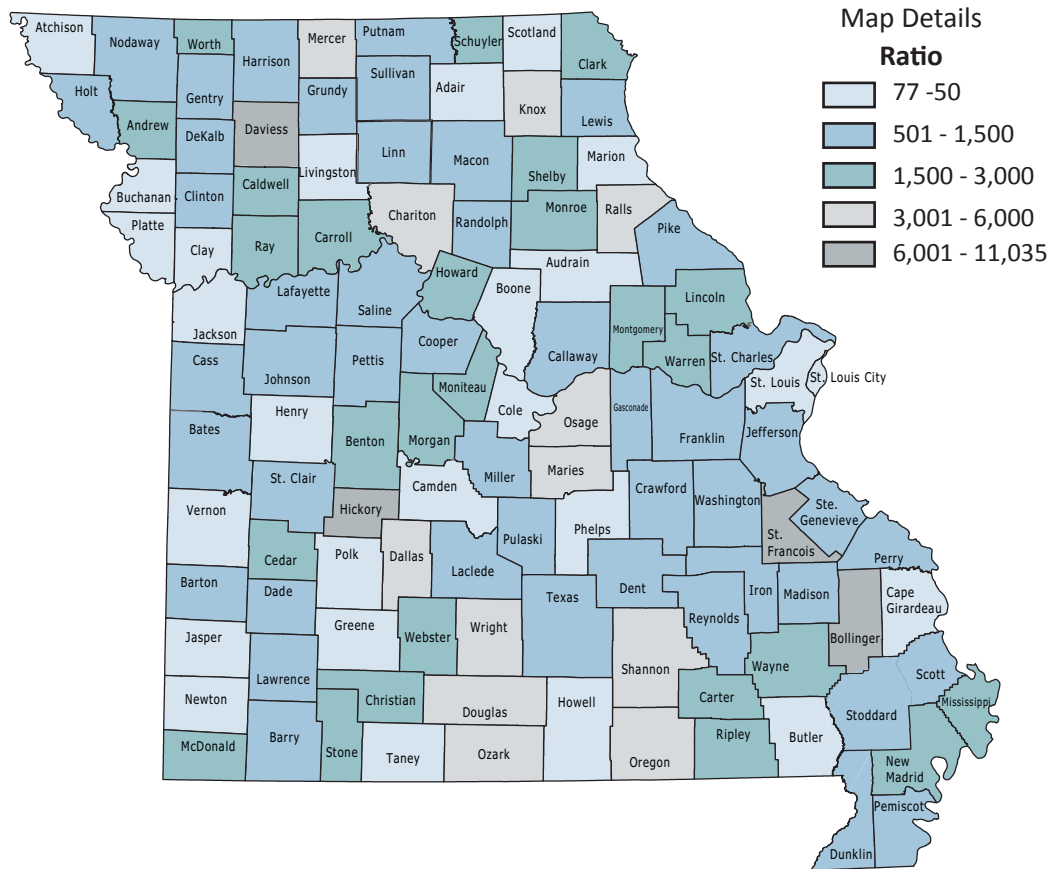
Map Details
Ratio
77 -50
501 - 1,500
1,500 - 3,000
3,001 - 6,000
6,001 - 11,035

Atchison
Nodaway
Worth
Harrison
Mercer
Putnam
Schuyler
Scotland
Clark
Holt
Andrew
Gentry
DeKalb
Daviess
Grundy
Sullivan
Adair
Knox
Lewis
Buchanan
Platte
Clinton
Caldwell
Livingston
Linn
Macon
Shelby
Marion
Clay
Ray
Carroll
Chariton
Randolph
Monroe
Ralls
Pike
Jackson
Lafayette
Saline
Howard
Boone
Audrain
Lincoln
Montgomery
Warren
St. Charles
St. Louis
St. Louis City
Cass
Johnson
Pettis
Cooper
Moniteau
Callaway
Cole
Osage
Gasconade
Franklin
Jefferson
Bates
Henry
Benton
Morgan
Miller
Maries
Crawford
Washington
St. Clair
Hickory
Camden
Pulaski
Phelps
St. Francois
Ste. Genevieve
Vernon
Cedar
Polk
Dallas
Laclede
Dent
Iron
Madison
Perry
Barton
Dade
Texas
Reynolds
Cape Girardeau
Jasper
Greene
Webster
Wright
Shannon
Wayne
Bollinger
Scott
Newton
Lawrence
Christian
Douglas
Howell
Carter
Stoddard
Mississippi
McDonald
Barry
Stone
Taney
Ozark
Oregon
Ripley
Butler
New Madrid
Pemiscot
Dunklin